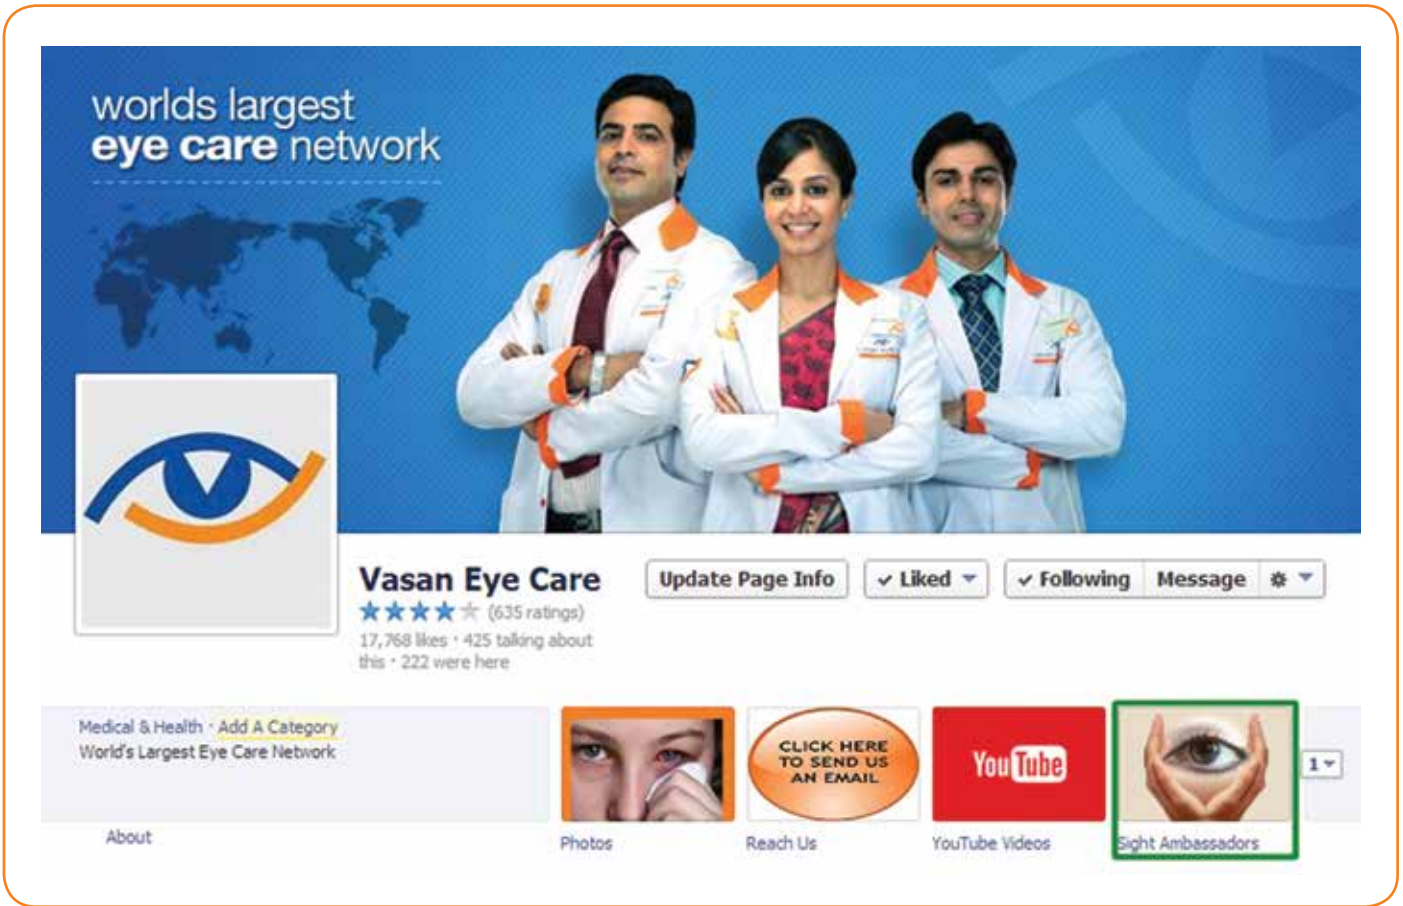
worlds largest
eye care network

Vasan Eye Care

(635 ratings)

17,768 likes · 425 talking about this · 222 were here

Update Page Info

✓ Liked

✓ Following

Message

Medical & Health · Add A Category
World's Largest Eye Care Network

About

Photos

CLICK HERE TO SEND US AN EMAIL

Reach Us

YouTube

YouTube Videos

Sight Ambassadors

1